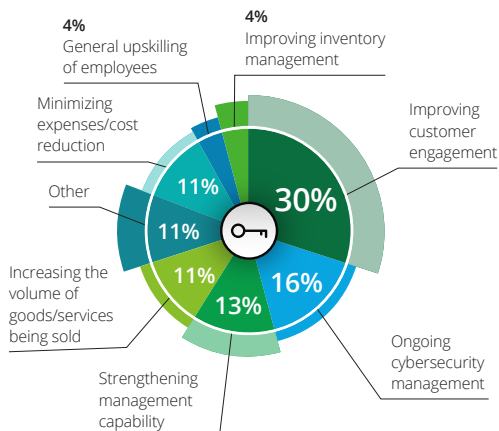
4%
General upskilling of employees

4%
Improving inventory management

Minimizing expenses/cost reduction

Improving customer engagement

Other

Increasing the volume of goods/services being sold

Strengthening management capability

Ongoing cybersecurity management

30%

16%

13%

11%

11%

11%